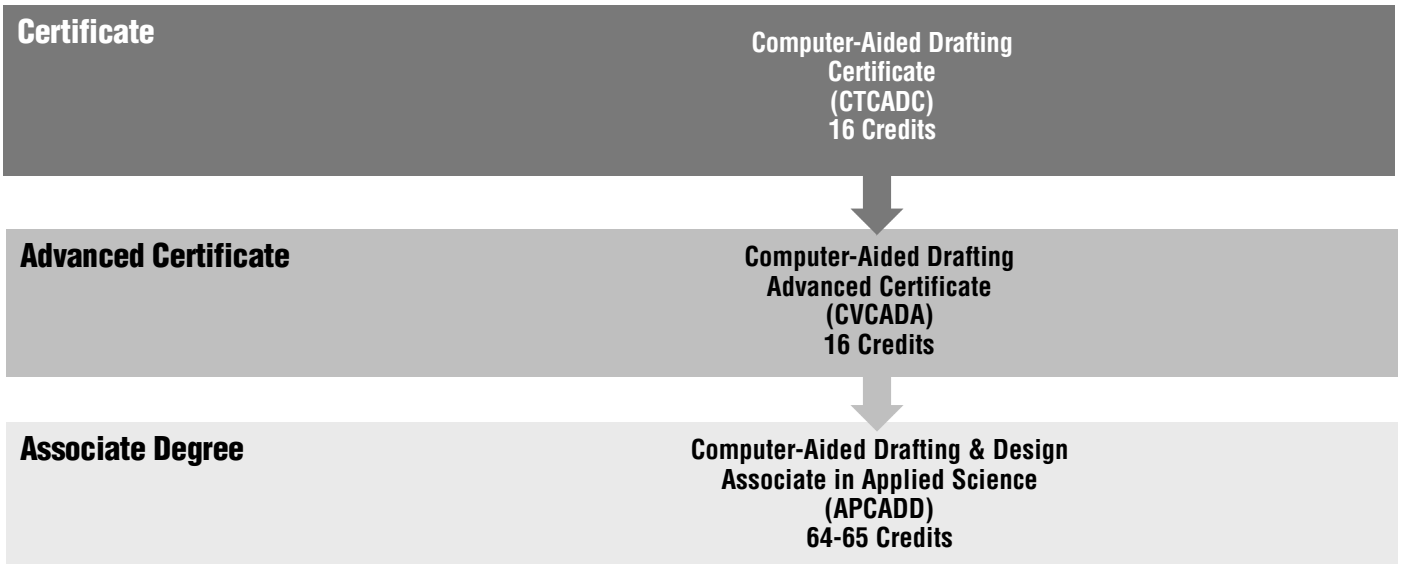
Certificate

Computer-Aided Drafting
Certificate
(CTCADC)
16 Credits

Advanced Certificate

Computer-Aided Drafting
Advanced Certificate
(CVCADA)
16 Credits

Associate Degree

Computer-Aided Drafting & Design
Associate in Applied Science
(APCADD)
64-65 Credits